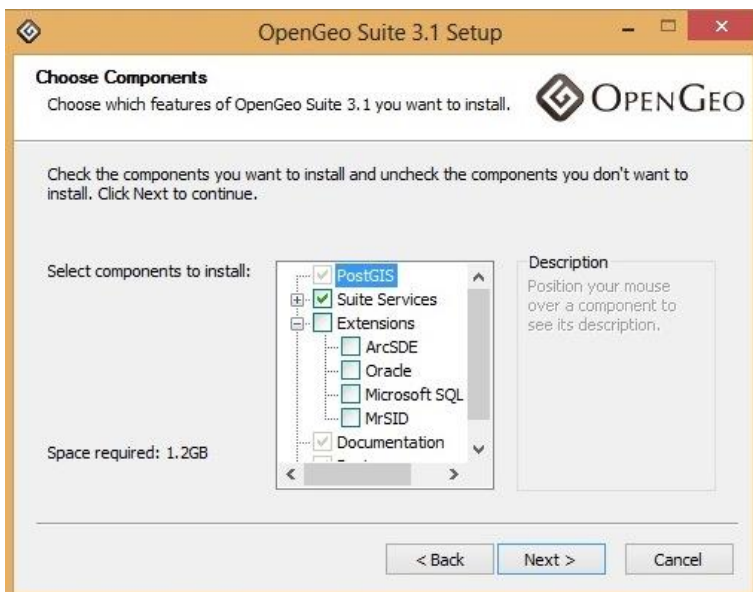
OpenGeo Suite 3.1 Setup

Choose Components
Choose which features of OpenGeo Suite 3.1 you want to install.

OPENGEO

Check the components you want to install and uncheck the components you don't want to install. Click Next to continue.

Select components to install:

PostGIS
Suite Services
Extensions
ArcSDE
Oracle
Microsoft SQL
MrSID
Documentation
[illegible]

Description
Position your mouse over a component to see its description.

Space required: 1.2GB

< Back
Next >
Cancel